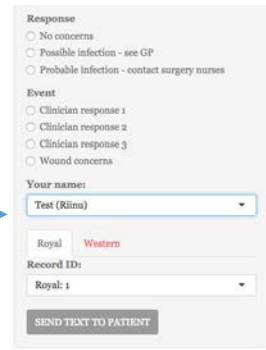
Response
No concerns
Possible infection - see GP
Probable infection - contact surgery nurses

Event
Clinician response 1
Clinician response 2
Clinician response 3
Wound concerns

Your name:
Test (Riinu)

Royal
Western

Record ID:
Royal: 1

SEND TEXT TO PATIENT